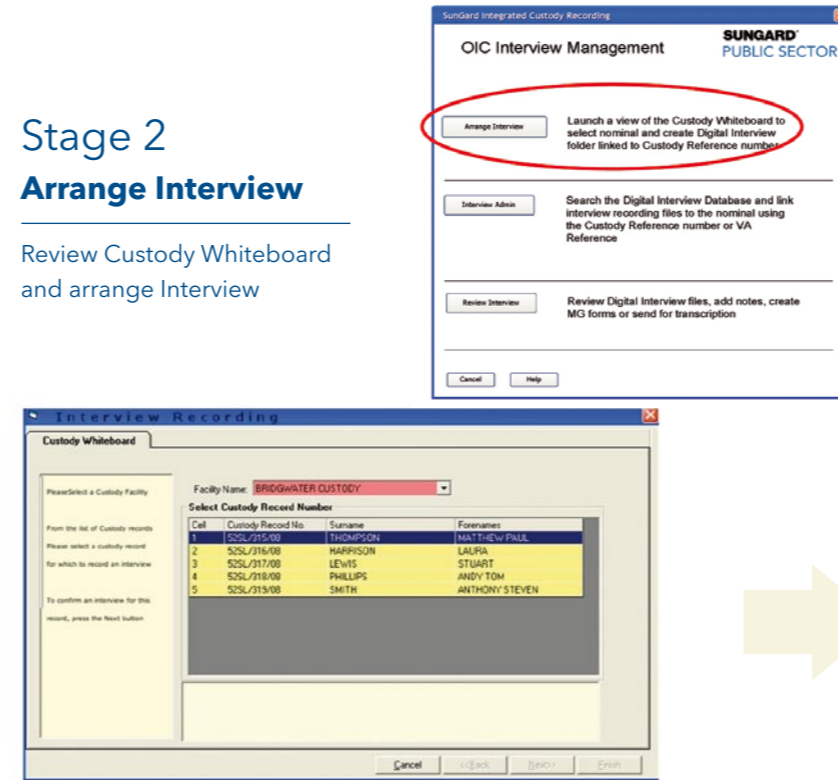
Stage 2

**Arrange Interview**

Review Custody Whiteboard and arrange Interview

SunGard Integrated Custody Recording

OIC Interview Management

SUNGARD PUBLIC SECTOR

Arrange Interview

Launch a view of the Custody Whiteboard to select nominal and create Digital Interview folder linked to Custody Reference number

Interview Admin

Search the Digital Interview Database and link interview recording files to the nominal using the Custody Reference number or VA Reference

Review Interview

Review Digital Interview files, add notes, create MG forms or send for transcription

Cancel

Help

Interview Recording

Custody Whiteboard

PleaseSelect a Custody Facility

From the list of Custody records Please select a custody record for which to record an interview

To confirm an interview for this record, press the Next button

Facility Name: BRIDGWATER CUSTODY

Select Custody Record Number

| Cell | Custody Record No. | Surname | Forenames |
|---|---|---|---|
| 1 | 52SL/315/08 | THOMPSON | MATTHEW PAUL |
| 2 | 52SL/316/08 | HARRISON | LAURA |
| 3 | 52SL/317/08 | LEWIS | STUART |
| 4 | 52SL/318/08 | PHILLIPS | ANDY TOM |
| 5 | 52SL/319/08 | SMITH | ANTHONY STEVEN |

Cancel

<Back

Next>

Finish